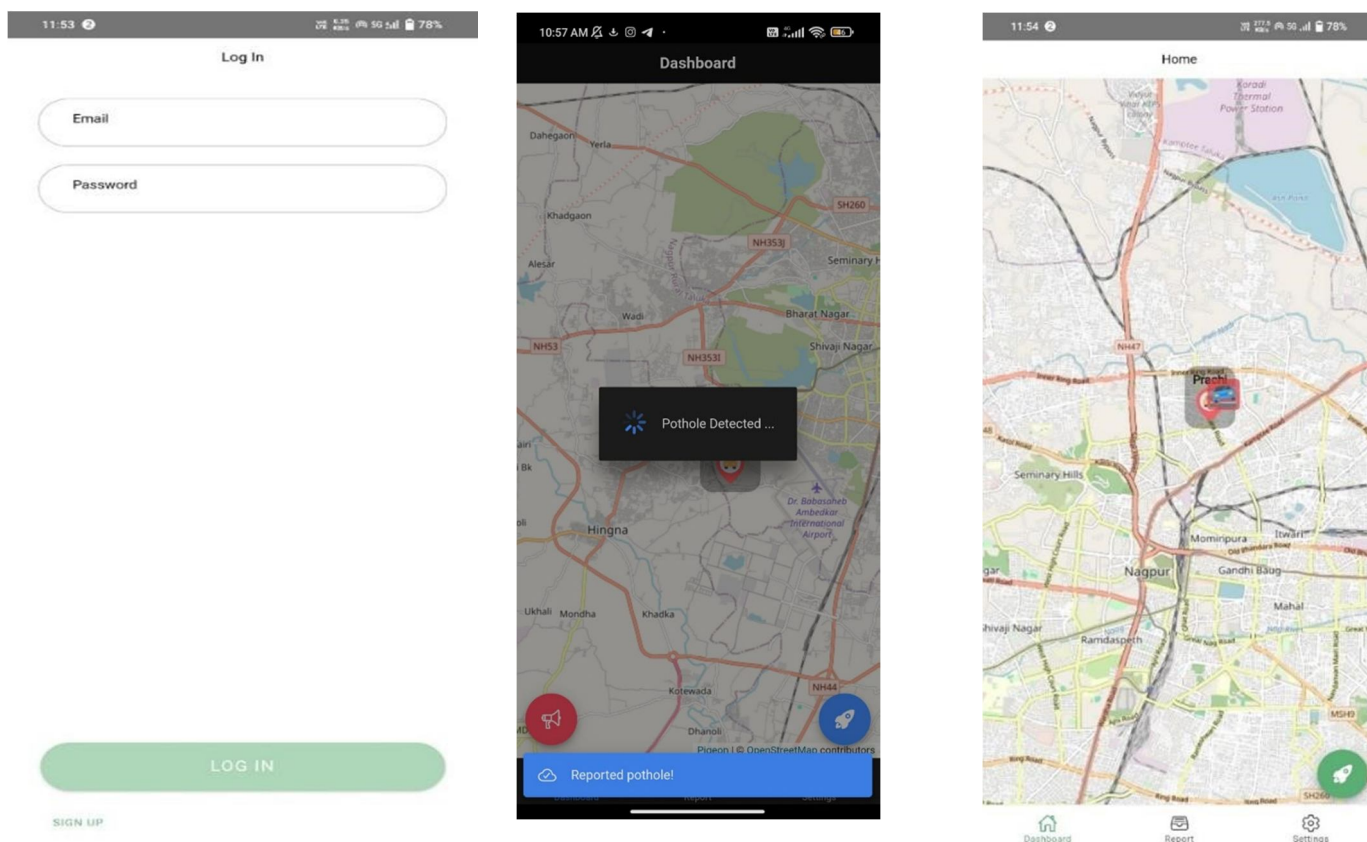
11:53 78%

Log In

Email

Password

LOG IN

SIGN UP

10:57 AM

Dashboard

Dahegaon Yerla Khadgaon SH260 NH353J Alesar Seminary H Wadi Bharat Nagar NH53 NH353I Shivaji Nagar Hingna Dr. Babasaheb Ambedkar International Airport Ukhali Mondha Khadka Kotewada NH44 Dhanoli

Pothole Detected ...

Pigeon | © OpenStreetMap contributors

Reported pothole!

Dashboard Report Settings

11:54 78%

Home

Koradi Thermal Power Station NH47 Prachi Seminary Hills Mominpura Itwari Nagpur Gandhi Baug Mahal Shivaji Nagar Ramdaspeth MSH9 SH260

Dashboard Report Settings